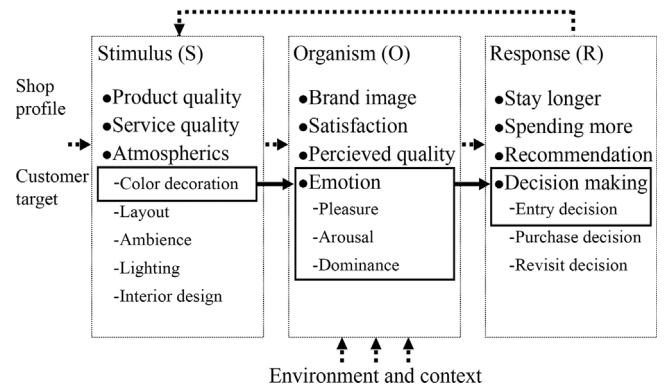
Shop profile

Customer target

Stimulus (S)
●Product quality
●Service quality
●Atmospherics
-Color decoration
-Layout
-Ambience
-Lighting
-Interior design

Organism (O)
●Brand image
●Satisfaction
●Percieved quality
●Emotion
-Pleasure
-Arousal
-Dominance

Response (R)
●Stay longer
●Spending more
●Recommendation
●Decision making
-Entry decision
-Purchase decision
-Revisit decision

Environment and context